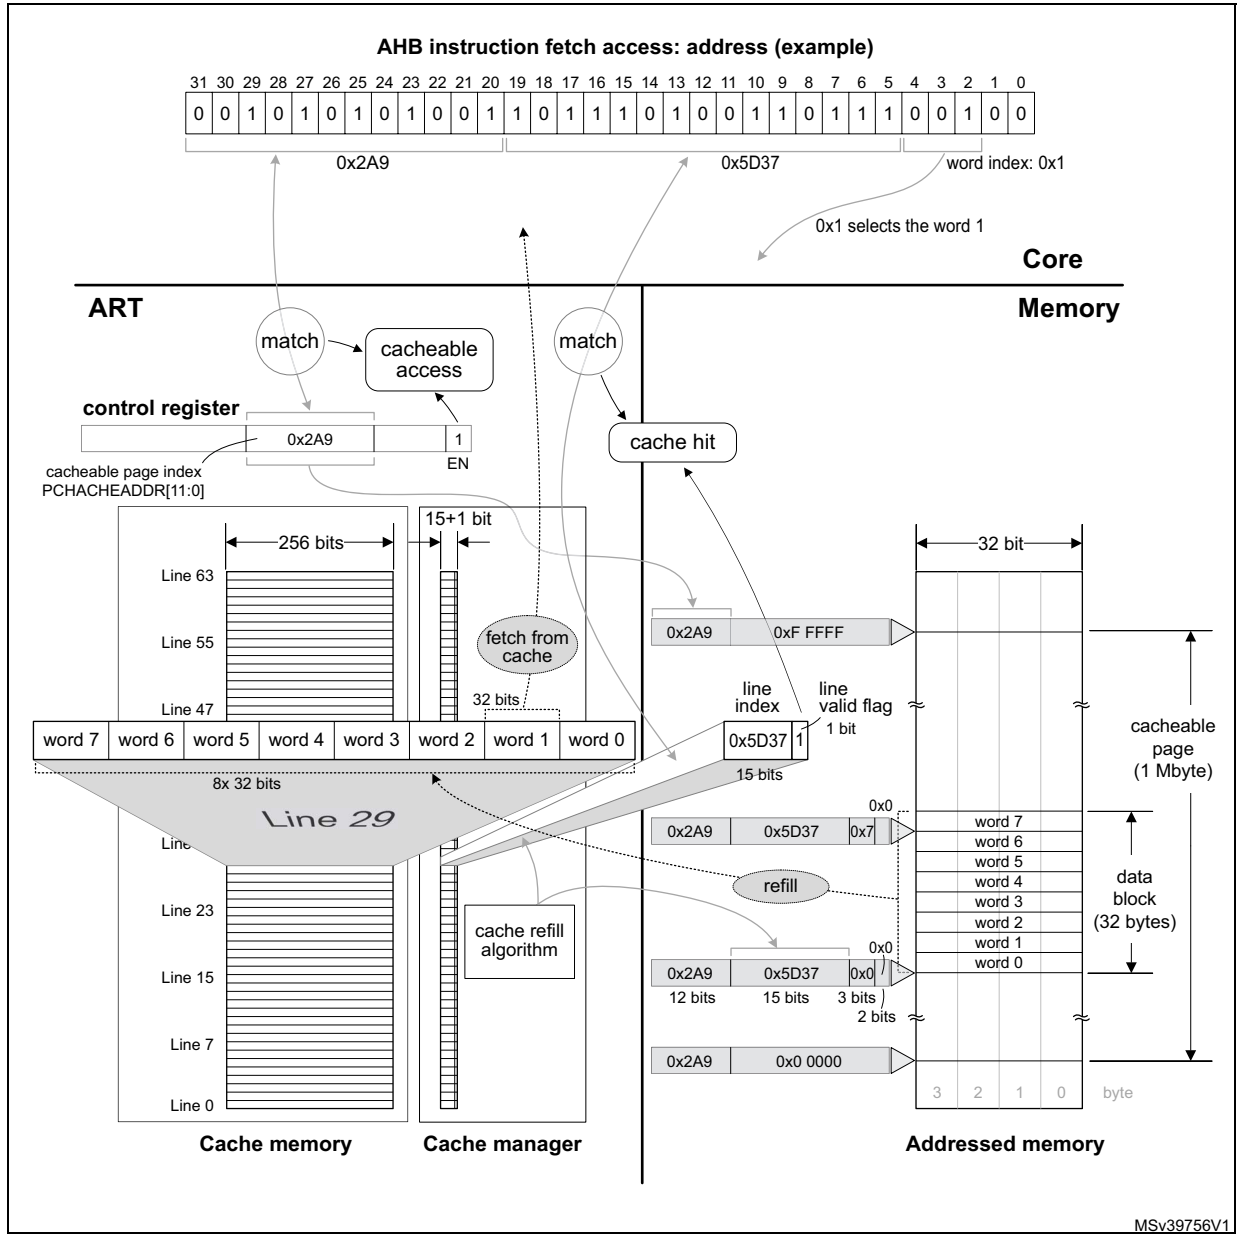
AHB instruction fetch access: address (example)

| 31 | 30 | 29 | 28 | 27 | 26 | 25 | 24 | 23 | 22 | 21 | 20 | 19 | 18 | 17 | 16 | 15 | 14 | 13 | 12 | 11 | 10 | 9 | 8 | 7 | 6 | 5 | 4 | 3 | 2 | 1 | 0 |
|---|---|---|---|---|---|---|---|---|---|---|---|---|---|---|---|---|---|---|---|---|---|---|---|---|---|---|---|---|---|---|---|
| 0 | 0 | 1 | 0 | 1 | 0 | 1 | 0 | 1 | 0 | 0 | 1 | 1 | 0 | 1 | 1 | 1 | 0 | 1 | 0 | 0 | 1 | 1 | 0 | 1 | 1 | 1 | 0 | 0 | 1 | 0 | 0 |

0x2A9
0x5D37
word index: 0x1
0x1 selects the word 1

Core

ART

Memory

match
cacheable access
match

control register
0x2A9
1
EN
cacheable page index PCHACHEADDR[11:0]

cache hit

256 bits
15+1 bit
32 bit

Line 63
Line 55
Line 47
fetch from cache
32 bits
line index
line valid flag
1 bit
0x2A9
0xF FFFF

word 7 | word 6 | word 5 | word 4 | word 3 | word 2 | word 1 | word 0
0x5D37 1
8x 32 bits
15 bits

Line 29
Line
Line 23
Line 15
Line 7
Line 0

cache refill algorithm

refill

0x0
0x2A9 0x5D37 0x7
word 7
word 6
word 5
word 4
word 3
word 2
word 1
word 0
0x0
0x2A9 0x5D37 0x0
12 bits 15 bits 3 bits
2 bits

cacheable page (1 Mbyte)
data block (32 bytes)

0x2A9 0x0 0000

3 2 1 0 byte

Cache memory
Cache manager
Addressed memory

MSv39756V1